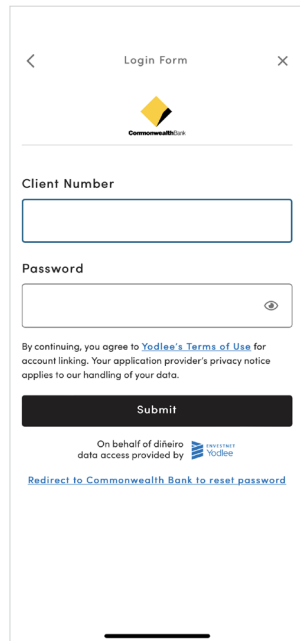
<

Login Form

×

CommonwealthBank

Client Number

Password

By continuing, you agree to Yodlee's Terms of Use for account linking. Your application provider's privacy notice applies to our handling of your data.

Submit

On behalf of diñeiro data access provided by ENVESTNET Yodlee

Redirect to Commonwealth Bank to reset password